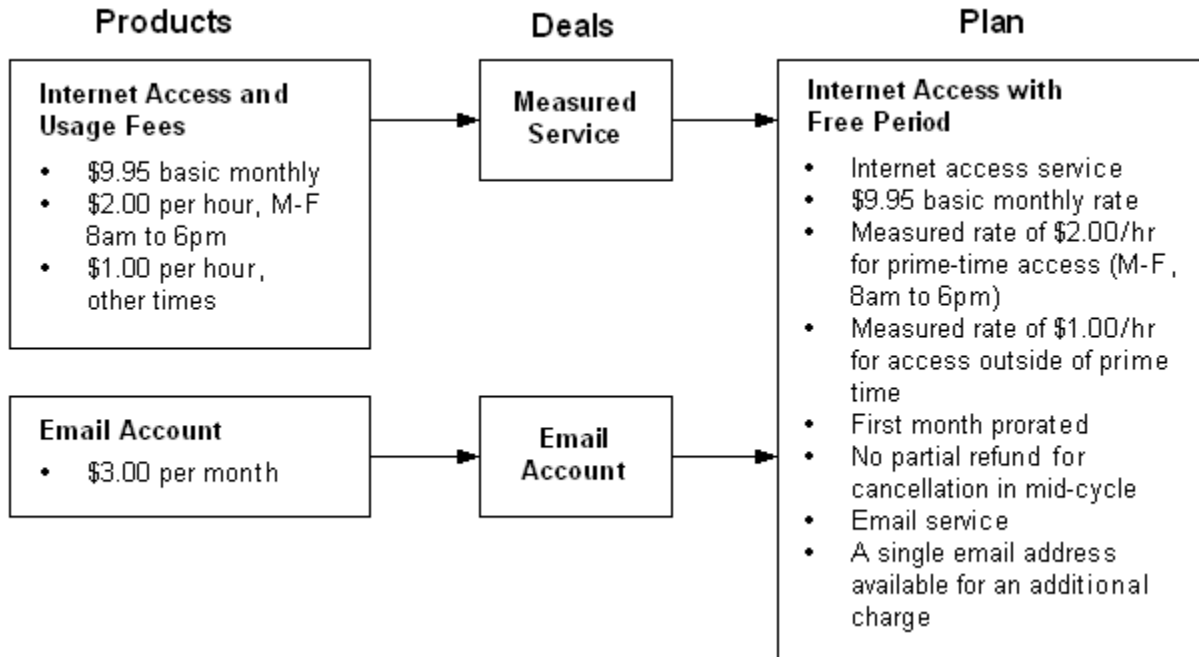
Products

Deals

Plan

Internet Access and Usage Fees
- \$9.95 basic monthly
- \$2.00 per hour, M-F 8am to 6pm
- \$1.00 per hour, other times

Measured Service

Internet Access with Free Period
- Internet access service
- \$9.95 basic monthly rate
- Measured rate of \$2.00/hr for prime-time access (M-F, 8am to 6pm)
- Measured rate of \$1.00/hr for access outside of prime time
- First month prorated
- No partial refund for cancellation in mid-cycle
- Email service
- A single email address available for an additional charge

Email Account
- \$3.00 per month

Email Account